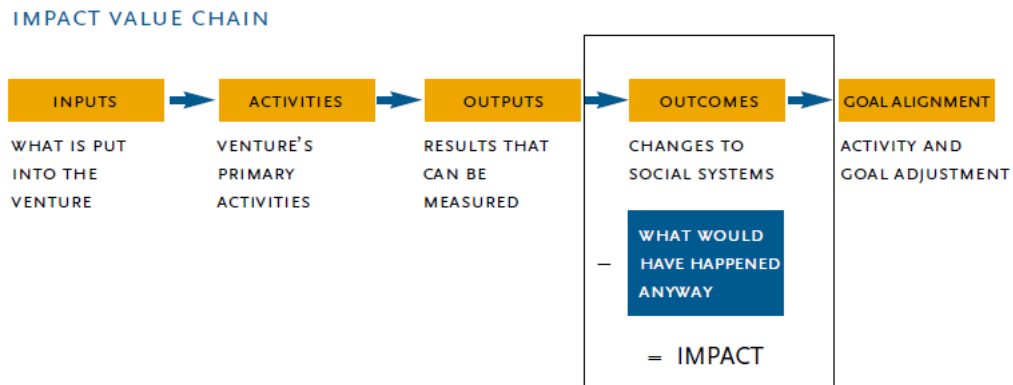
IMPACT VALUE CHAIN

INPUTS

WHAT IS PUT INTO THE VENTURE

ACTIVITIES

VENTURE'S PRIMARY ACTIVITIES

OUTPUTS

RESULTS THAT CAN BE MEASURED

OUTCOMES

CHANGES TO SOCIAL SYSTEMS

–

WHAT WOULD HAVE HAPPENED ANYWAY

= IMPACT

GOAL ALIGNMENT

ACTIVITY AND GOAL ADJUSTMENT